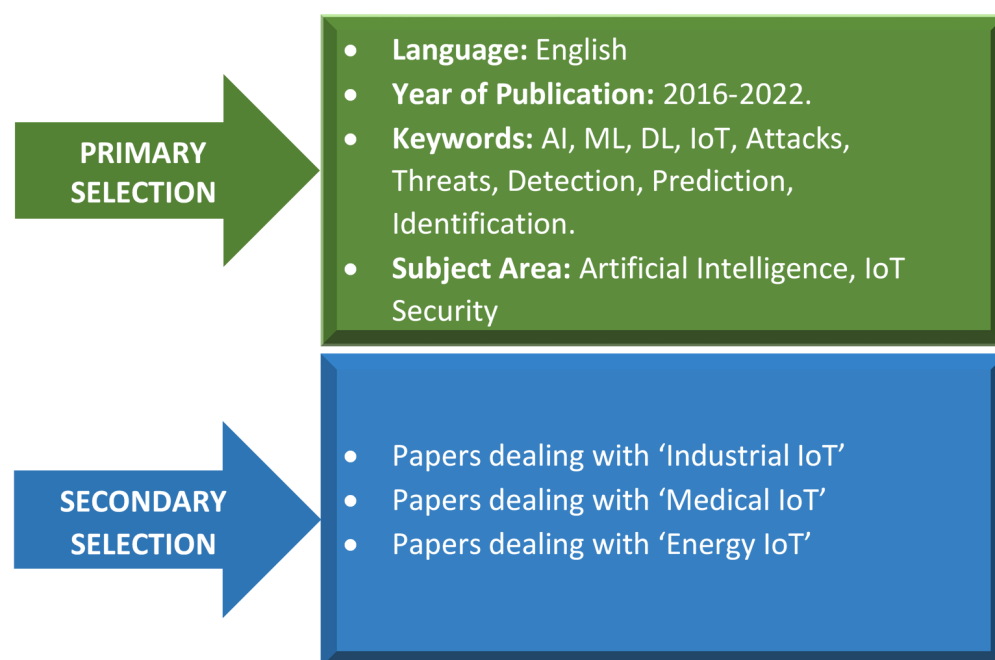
PRIMARY SELECTION

- **Language:** English
- **Year of Publication:** 2016-2022.
- **Keywords:** AI, ML, DL, IoT, Attacks, Threats, Detection, Prediction, Identification.
- **Subject Area:** Artificial Intelligence, IoT Security

SECONDARY SELECTION

- Papers dealing with ‘Industrial IoT’
- Papers dealing with ‘Medical IoT’
- Papers dealing with ‘Energy IoT’